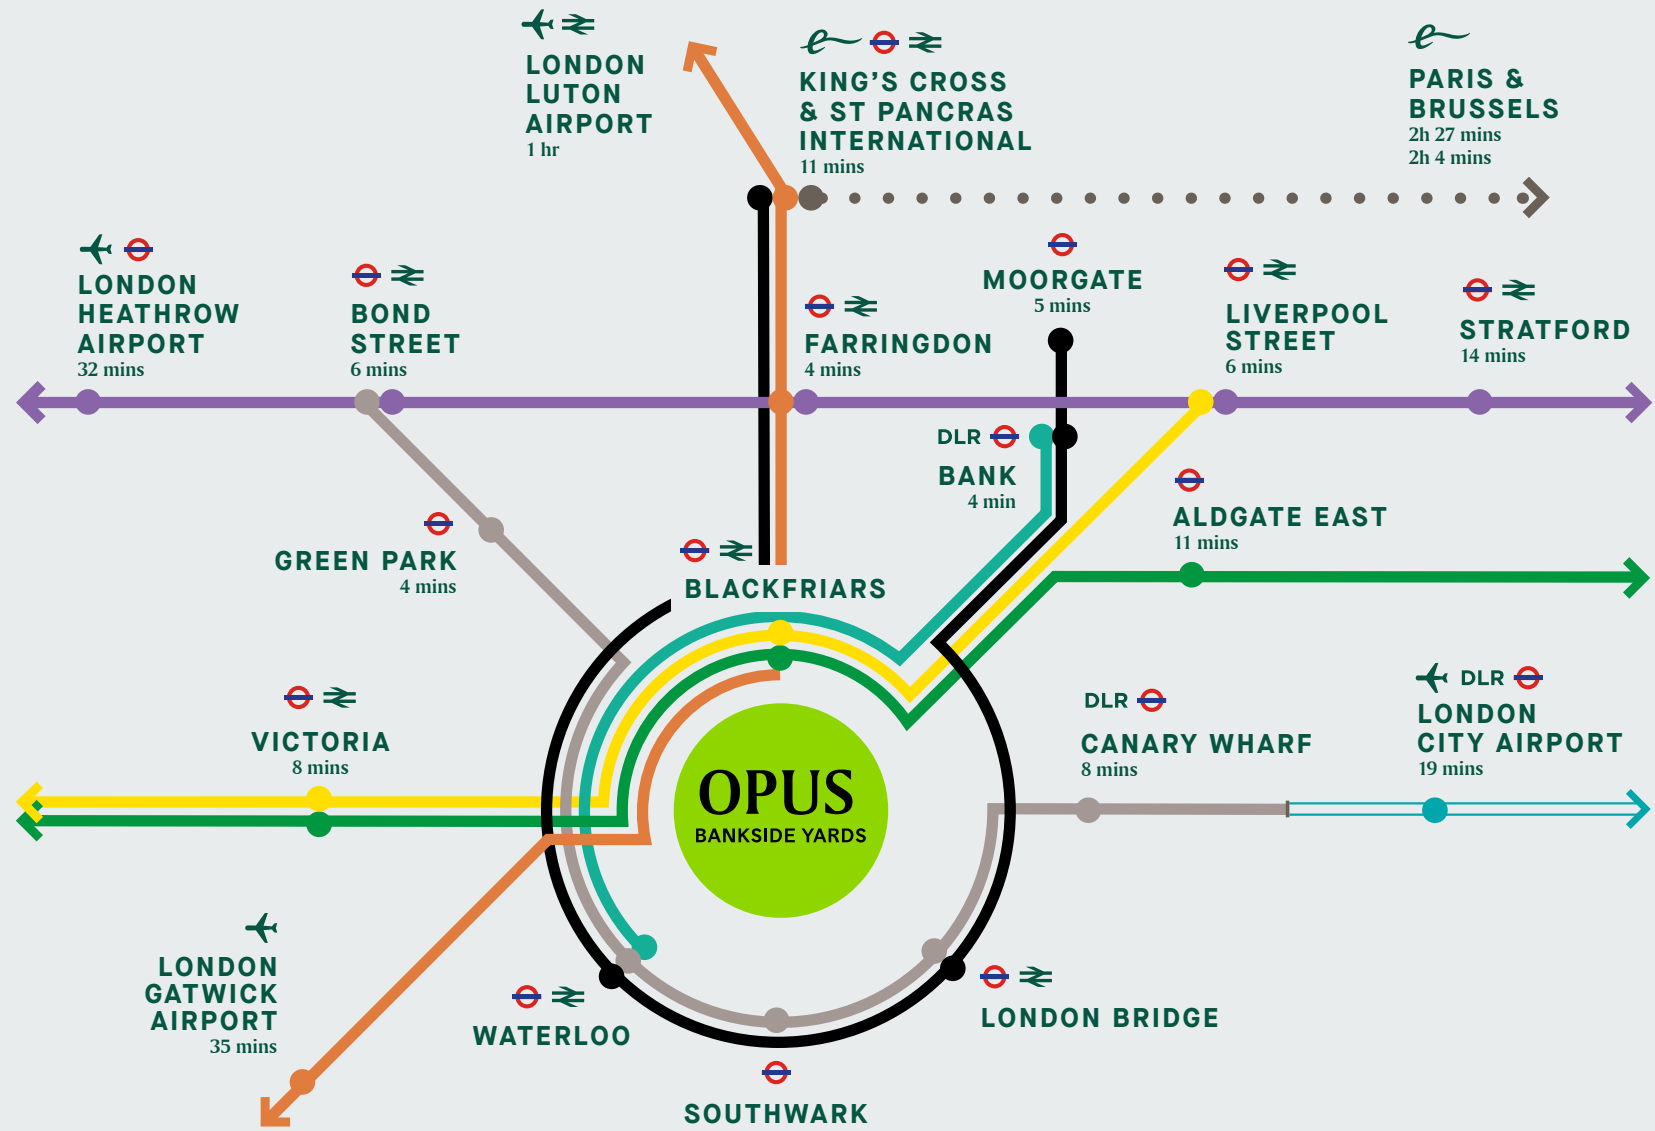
LONDON LUTON AIRPORT
1 hr

KING'S CROSS & ST PANCRAS INTERNATIONAL
11 mins

PARIS & BRUSSELS
2h 27 mins
2h 4 mins

LONDON HEATHROW AIRPORT
32 mins

BOND STREET
6 mins

FARRINGDON
4 mins

MOORGATE
5 mins

LIVERPOOL STREET
6 mins

STRATFORD
14 mins

DLR
BANK
4 min

ALDGATE EAST
11 mins

GREEN PARK
4 mins

BLACKFRIARS

VICTORIA
8 mins

OPUS
BANKSIDE YARDS

DLR
CANARY WHARF
8 mins

DLR
LONDON CITY AIRPORT
19 mins

LONDON GATWICK AIRPORT
35 mins

WATERLOO

LONDON BRIDGE

SOUTHWARK